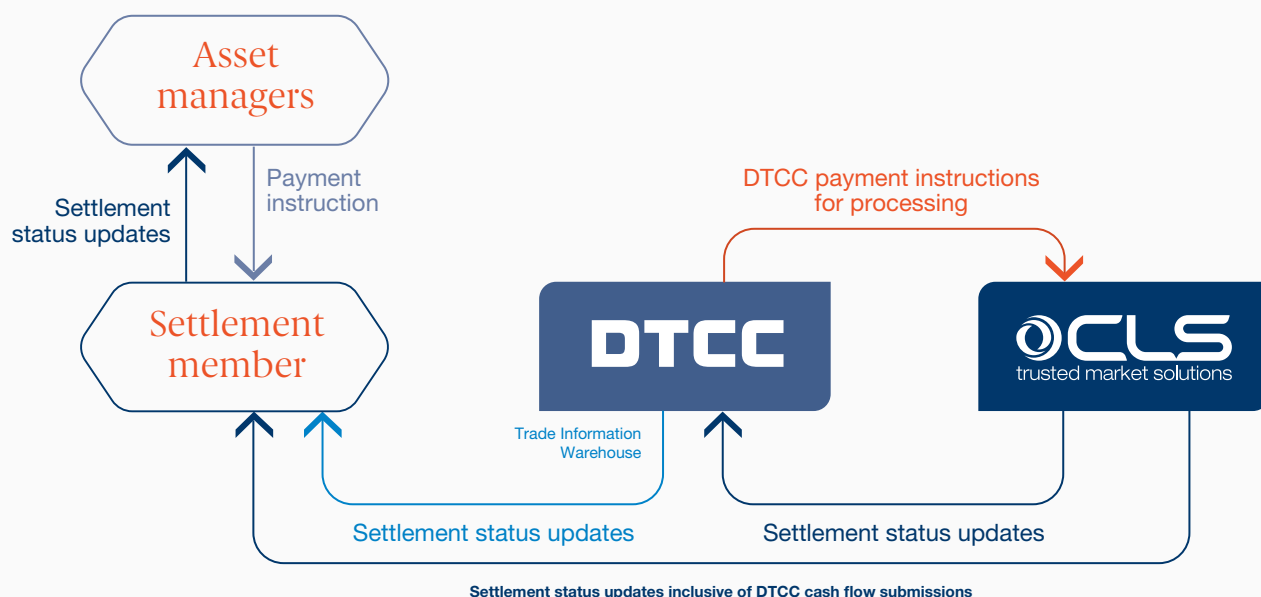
Asset managers

Payment instruction

Settlement status updates

Settlement member

DTCC payment instructions for processing

DTCC

CLS
trusted market solutions

Trade Information Warehouse

Settlement status updates

Settlement status updates

Settlement status updates inclusive of DTCC cash flow submissions